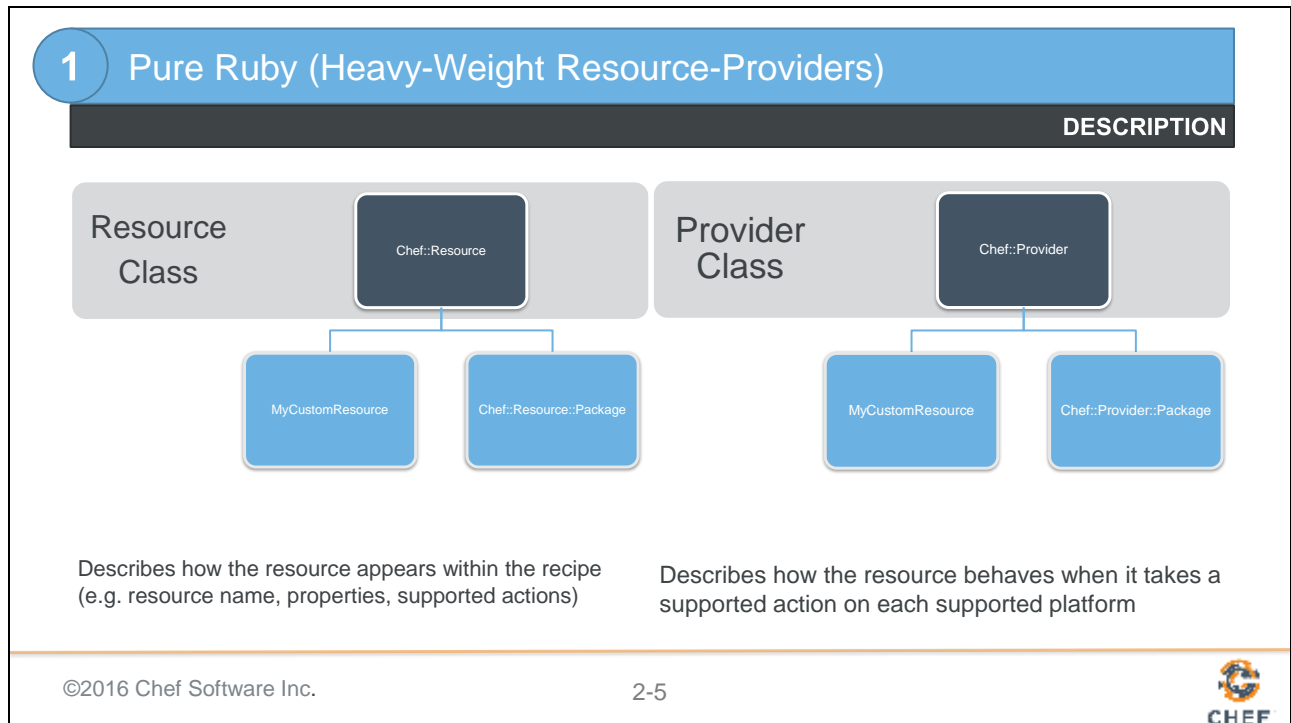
1 Pure Ruby (Heavy-Weight Resource-Providers)

DESCRIPTION

Resource Class

Chef::Resource

MyCustomResource

Chef::Resource::Package

Provider Class

Chef::Provider

MyCustomResource

Chef::Provider::Package

Describes how the resource appears within the recipe (e.g. resource name, properties, supported actions)

Describes how the resource behaves when it takes a supported action on each supported platform

©2016 Chef Software Inc.

2-5

CHEF